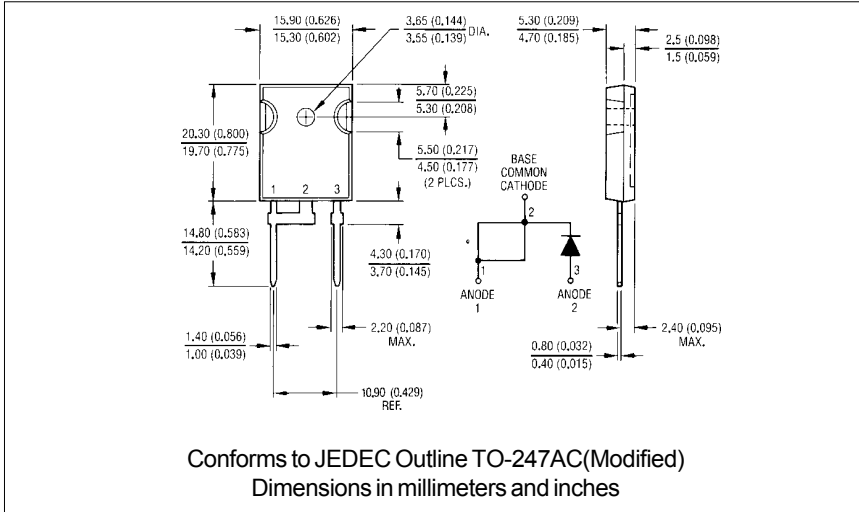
15.90 (0.626)
15.30 (0.602)

3.65 (0.144)
3.55 (0.139) DIA.

5.30 (0.209)
4.70 (0.185)

2.5 (0.098)
1.5 (0.059)

5.70 (0.225)
5.30 (0.208)

20.30 (0.800)
19.70 (0.775)

5.50 (0.217)
4.50 (0.177)
(2 PLCS.)

BASE
COMMON
CATHODE

1 2 3

2

14.80 (0.583)
14.20 (0.559)

4.30 (0.170)
3.70 (0.145)

1

3

ANODE
1

ANODE
2

1.40 (0.056)
1.00 (0.039)

2.20 (0.087)
MAX.

2.40 (0.095)
MAX.

0.80 (0.032)
0.40 (0.015)

10.90 (0.429)
REF.

Conforms to JEDEC Outline TO-247AC(Modified)
Dimensions in millimeters and inches